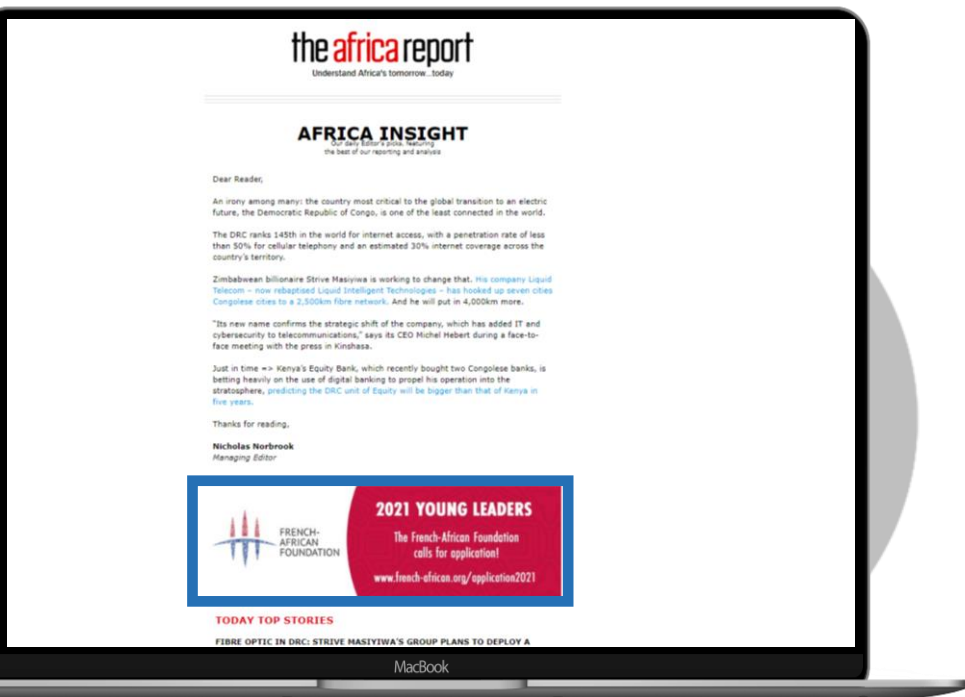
the africa report
Understand Africa's tomorrow...today

AFRICA INSIGHT
Our daily Editor's picks, featuring the best of our reporting and analysis

Dear Reader,

An irony among many: the country most critical to the global transition to an electric future, the Democratic Republic of Congo, is one of the least connected in the world.

The DRC ranks 145th in the world for internet access, with a penetration rate of less than 50% for cellular telephony and an estimated 30% internet coverage across the country's territory.

Zimbabwean billionaire Strive Masiyiwa is working to change that. His company Liquid Telecom – now rebaptised Liquid Intelligent Technologies – has hooked up seven cities Congolese cities to a 2,500km fibre network. And he will put in 4,000km more.

"Its new name confirms the strategic shift of the company, which has added IT and cybersecurity to telecommunications," says its CEO Michel Hebert during a face-to-face meeting with the press in Kinshasa.

Just in time => Kenya's Equity Bank, which recently bought two Congolese banks, is betting heavily on the use of digital banking to propel his operation into the stratosphere, predicting the DRC unit of Equity will be bigger than that of Kenya in five years.

Thanks for reading,

Nicholas Norbrook
Managing Editor

FRENCH-AFRICAN FOUNDATION
2021 YOUNG LEADERS
The French-African Foundation calls for application!
www.french-african.org/application2021

TODAY TOP STORIES

FIBRE OPTIC IN DRC: STRIVE MASIYIWA'S GROUP PLANS TO DEPLOY A

MacBook